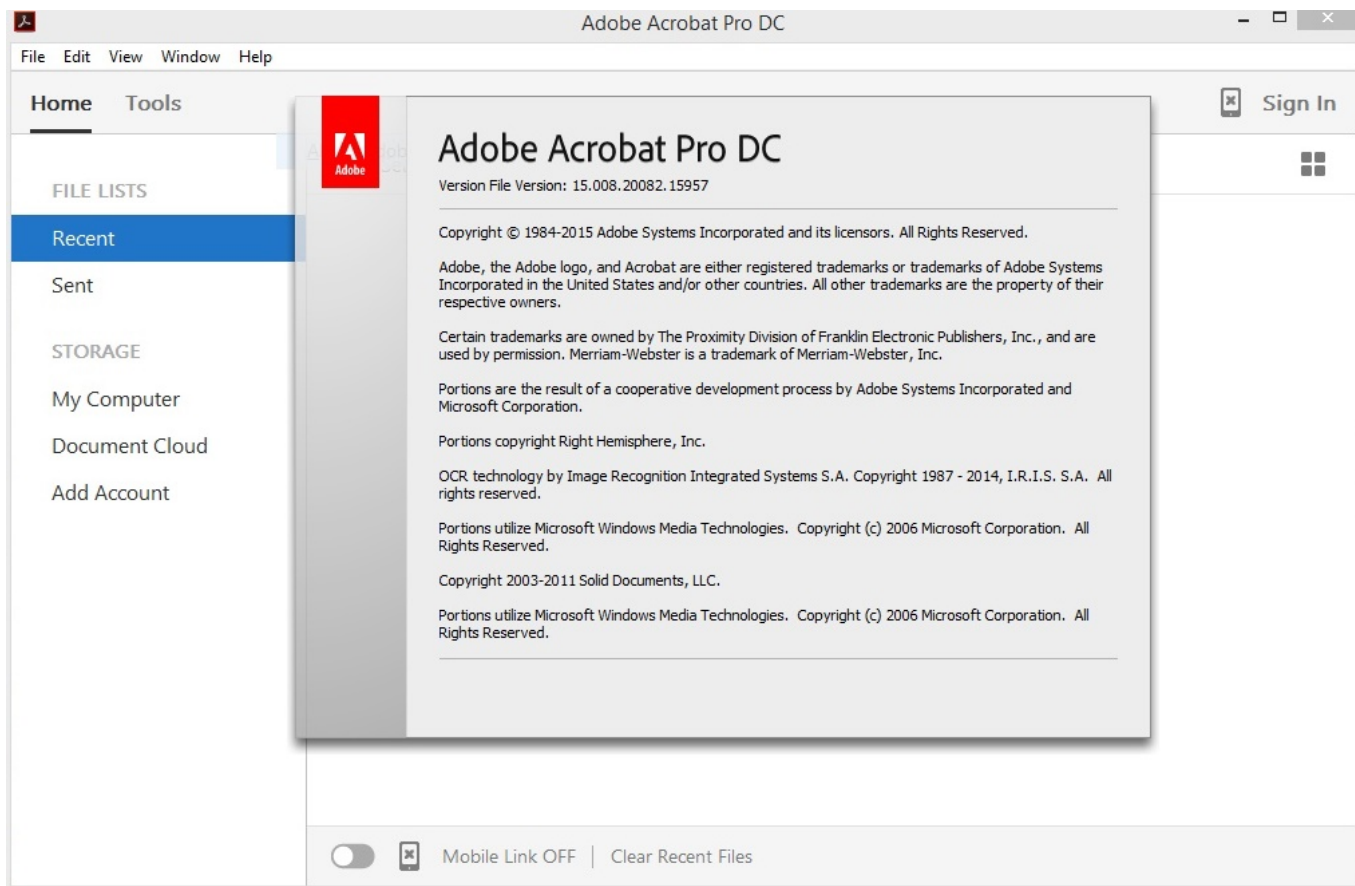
Adobe Acrobat Pro DC

File Edit View Window Help

Home Tools

Sign In

FILE LISTS

Recent

Sent

STORAGE

My Computer

Document Cloud

Add Account

Adobe

Adobe Acrobat Pro DC

Version File Version: 15.008.20082.15957

Copyright © 1984-2015 Adobe Systems Incorporated and its licensors. All Rights Reserved.

Adobe, the Adobe logo, and Acrobat are either registered trademarks or trademarks of Adobe Systems Incorporated in the United States and/or other countries. All other trademarks are the property of their respective owners.

Certain trademarks are owned by The Proximity Division of Franklin Electronic Publishers, Inc., and are used by permission. Merriam-Webster is a trademark of Merriam-Webster, Inc.

Portions are the result of a cooperative development process by Adobe Systems Incorporated and Microsoft Corporation.

Portions copyright Right Hemisphere, Inc.

OCR technology by Image Recognition Integrated Systems S.A. Copyright 1987 - 2014, I.R.I.S. S.A. All rights reserved.

Portions utilize Microsoft Windows Media Technologies. Copyright (c) 2006 Microsoft Corporation. All Rights Reserved.

Copyright 2003-2011 Solid Documents, LLC.

Portions utilize Microsoft Windows Media Technologies. Copyright (c) 2006 Microsoft Corporation. All Rights Reserved.

Mobile Link OFF | Clear Recent Files